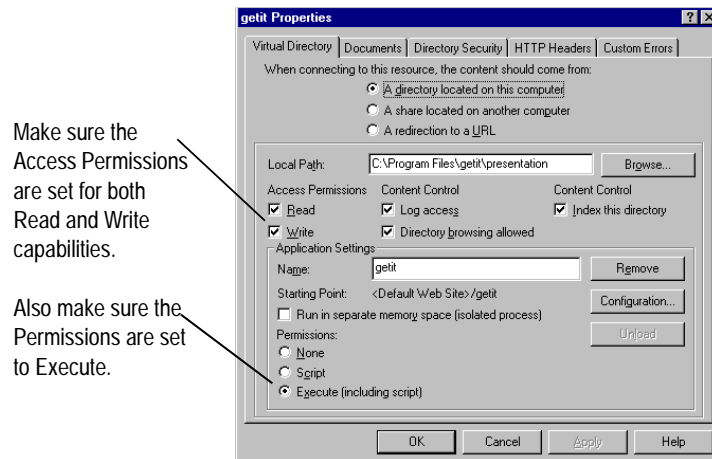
Make sure the Access Permissions are set for both Read and Write capabilities.

Also make sure the Permissions are set to Execute.

getit Properties

? X

Virtual Directory | Documents | Directory Security | HTTP Headers | Custom Errors

When connecting to this resource, the content should come from:

A directory located on this computer

A share located on another computer

A redirection to a URL

Local Path: C:\Program Files\getit\presentation Browse...

Access Permissions

Content Control

Content Control

Read

Log access

Index this directory

Write

Directory browsing allowed

Application Settings

Name: getit

Remove

Starting Point: <Default Web Site>/getit

Configuration...

Run in separate memory space (isolated process)

Unload

Permissions:

None

Script

Execute (including script)

OK

Cancel

Apply

Help